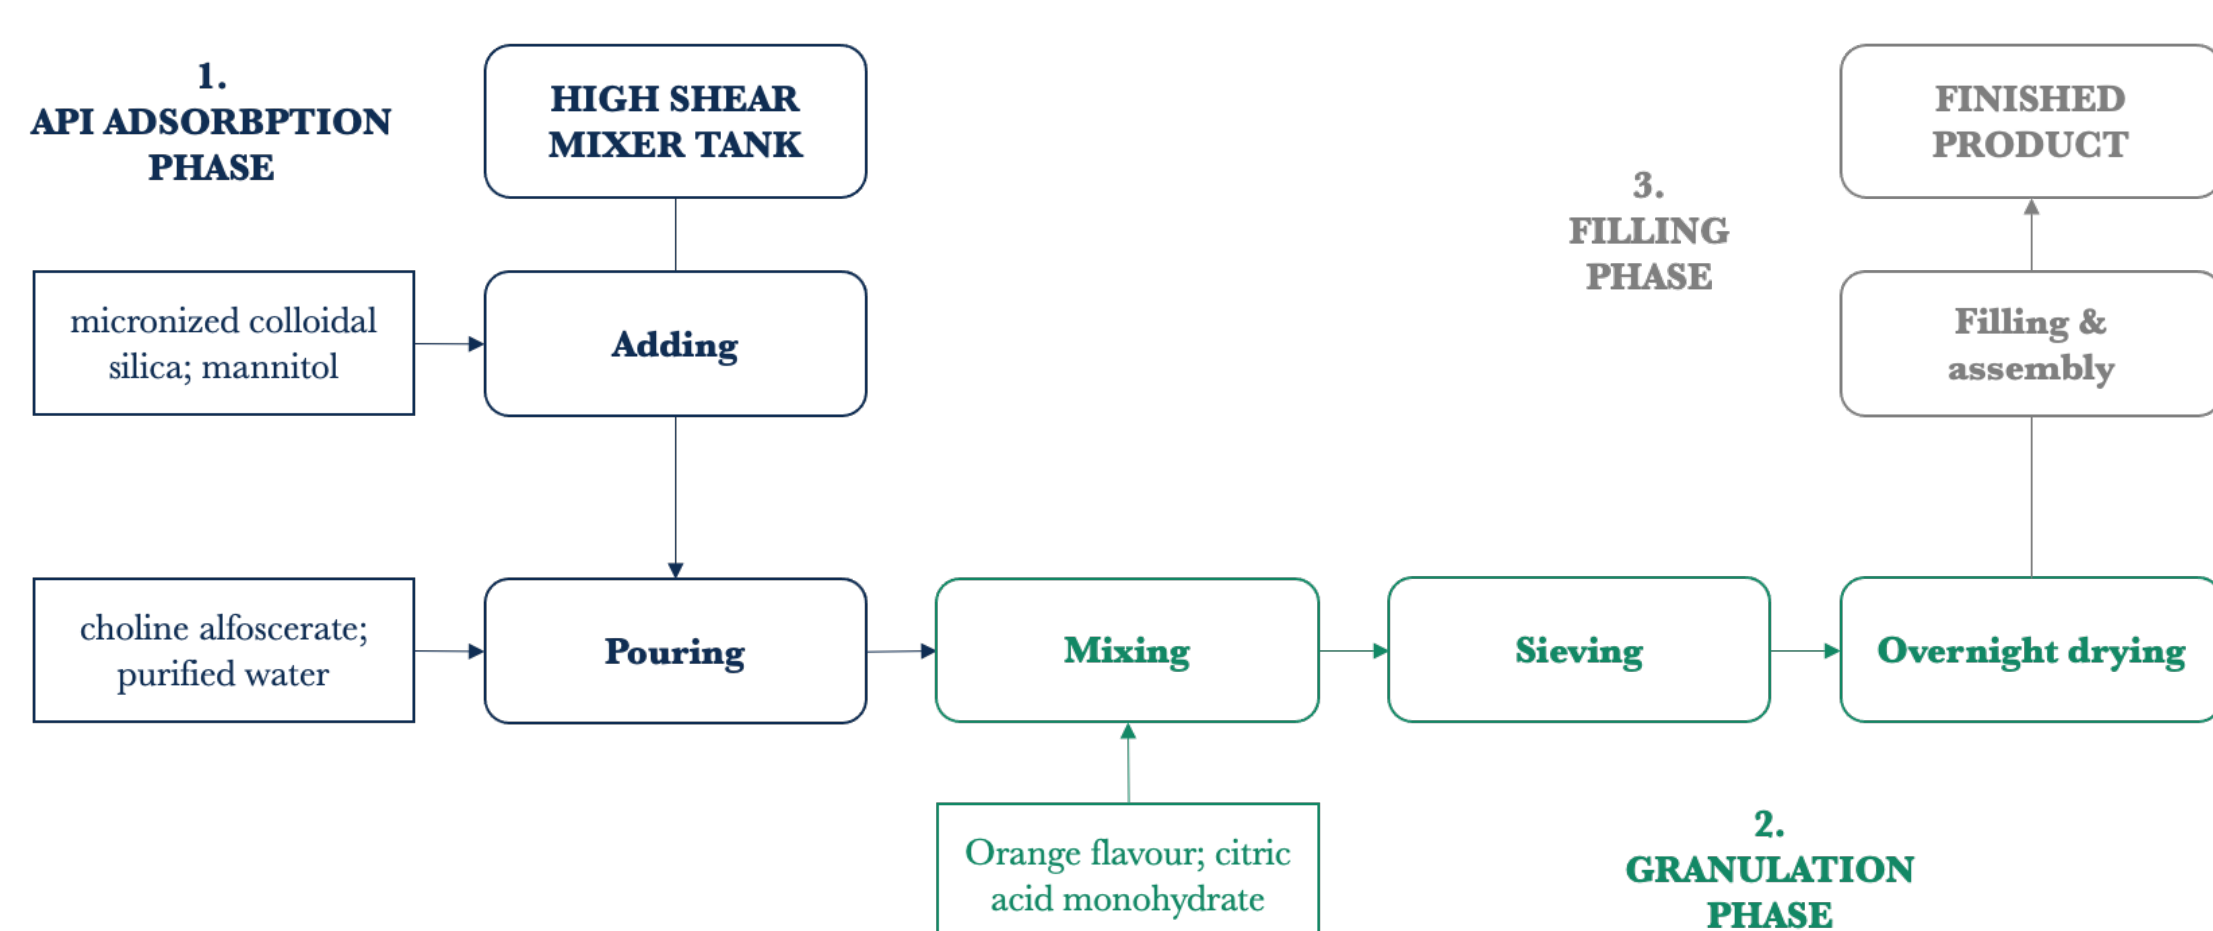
1.
API ADSORBPTION PHASE

HIGH SHEAR MIXER TANK

micronized colloidal silica; mannitol

Adding

choline alfoscerate; purified water

Pouring

Mixing

Orange flavour; citric acid monohydrate

Sieving

Overnight drying

2.
GRANULATION PHASE

3.
FILLING PHASE

Filling & assembly

FINISHED PRODUCT